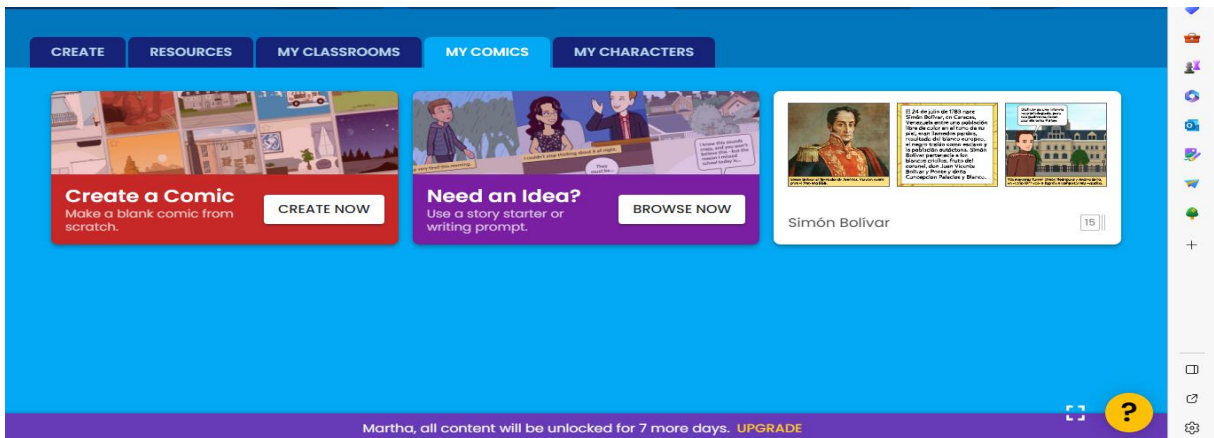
CREATE RESOURCES MY CLASSROOMS MY COMICS MY CHARACTERS

Create a Comic
Make a blank comic from scratch.
CREATE NOW

Need an Idea?
Use a story starter or writing prompt.
BROWSE NOW

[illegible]

Simón Bolívar
15

Martha, all content will be unlocked for 7 more days. UPGRADE

?